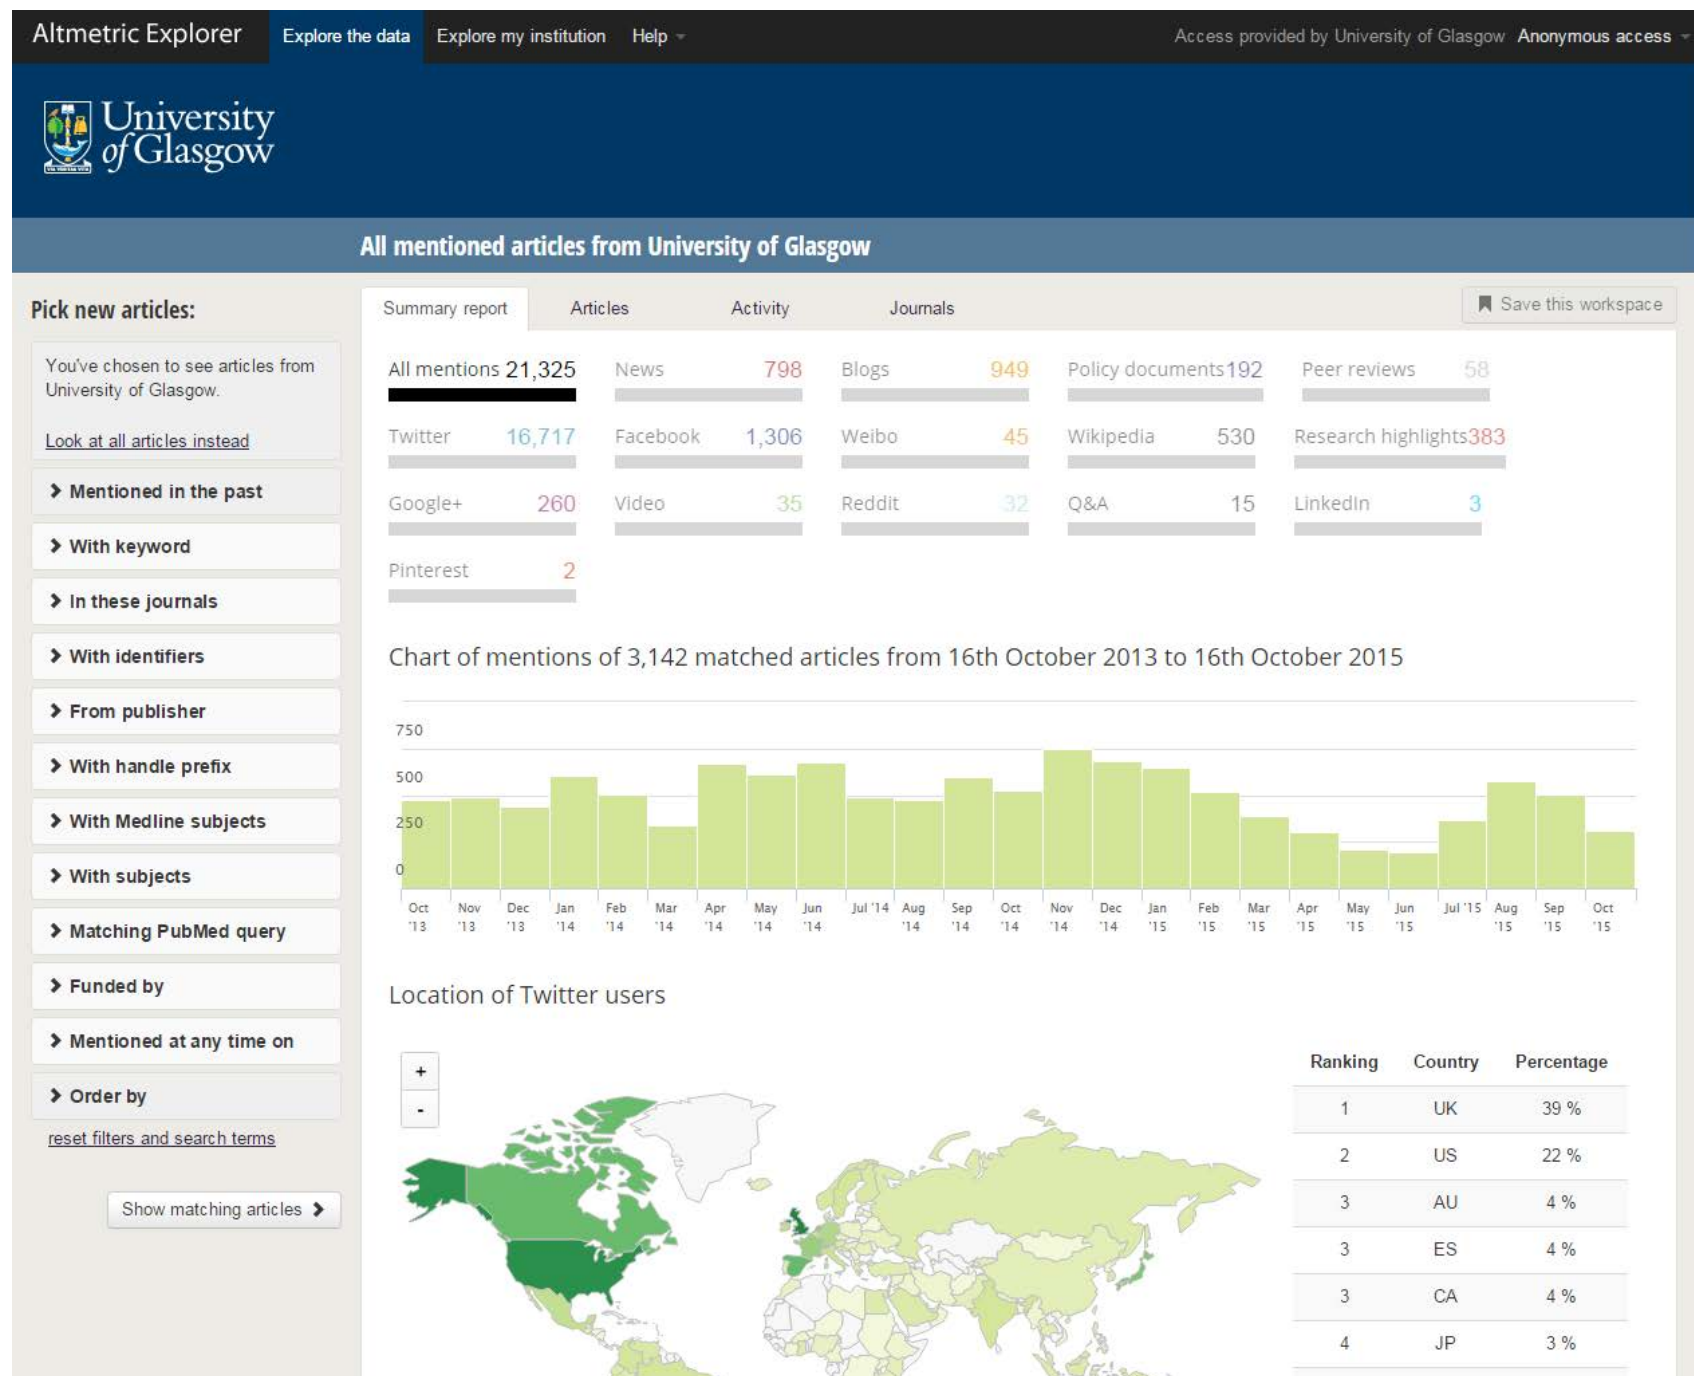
Altmetric Explorer Explore the data Explore my institution Help

Access provided by University of Glasgow Anonymous access

University of Glasgow

All mentioned articles from University of Glasgow

Pick new articles:

You've chosen to see articles from University of Glasgow.

Look at all articles instead

Mentioned in the past

With keyword

In these journals

With identifiers

From publisher

With handle prefix

With Medline subjects

With subjects

Matching PubMed query

Funded by

Mentioned at any time on

Order by

reset filters and search terms

Show matching articles

Summary report Articles Activity Journals Save this workspace

All mentions 21,325 News 798 Blogs 949 Policy documents 192 Peer reviews 58

Twitter 16,717 Facebook 1,306 Weibo 45 Wikipedia 530 Research highlights 383

Google+ 260 Video 35 Reddit 32 Q&A 15 LinkedIn 3

Pinterest 2

Chart of mentions of 3,142 matched articles from 16th October 2013 to 16th October 2015

750
500
250
0

Oct '13 Nov '13 Dec '13 Jan '14 Feb '14 Mar '14 Apr '14 May '14 Jun '14 Jul '14 Aug '14 Sep '14 Oct '14 Nov '14 Dec '14 Jan '15 Feb '15 Mar '15 Apr '15 May '15 Jun '15 Jul '15 Aug '15 Sep '15 Oct '15

Location of Twitter users

+
-

| Ranking | Country | Percentage |
|---|---|---|
| 1 | UK | 39 % |
| 2 | US | 22 % |
| 3 | AU | 4 % |
| 3 | ES | 4 % |
| 3 | CA | 4 % |
| 4 | JP | 3 % |